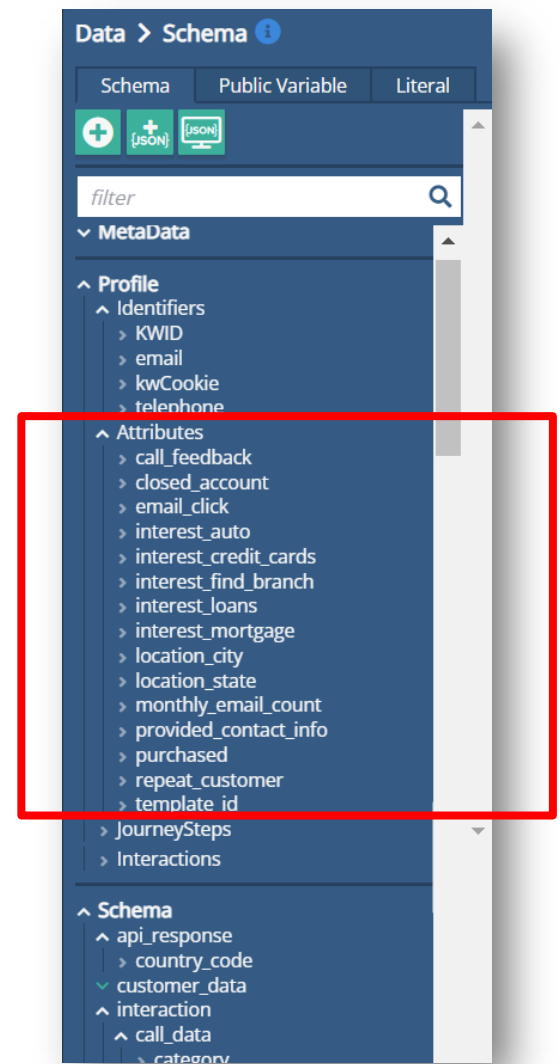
Data > Schema

Schema | Public Variable | Literal

{JSON} {JSON}

filter

MetaData

Profile
Identifiers
KWID
email
kwCookie
telephone
Attributes
call_feedback
closed_account
email_click
interest_auto
interest_credit_cards
interest_find_branch
interest_loans
interest_mortgage
location_city
location_state
monthly_email_count
provided_contact_info
purchased
repeat_customer
template_id
JourneySteps
Interactions

Schema
api_response
country_code
customer_data
interaction
call_data
category